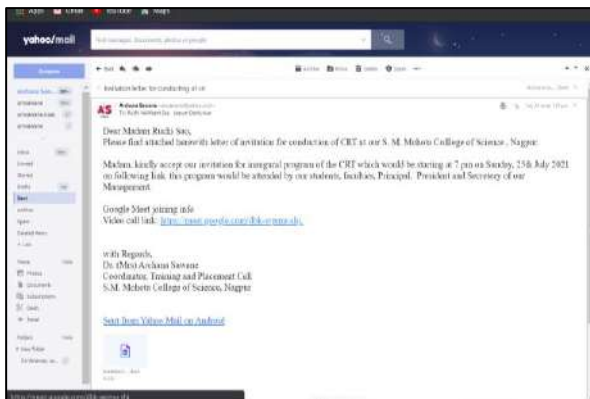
yahoo/mail

Invitation letter for conducting of crt

AS

Dear Madam Ruchi Sao,
Please find attached herewith letter of invitation for conduction of CRT at our S. M. Mohota College of Science , Nagpur.

Madam, kindly accept our invitation for inaugural program of the CRT which would be staring at 7 pm on Sunday, 25th July 2021 on following link. this program would be attended by our students, faculties, Principal, President and Secretary of our Management.

Google Meet joining info
Video call link: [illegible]

with Regards,
Dr. (Mrs) Archana Sawane
Coordinator, Training and Placement Cell
S.M. Mohota College of Science, Nagpur

Sent from Yahoo Mail on Android